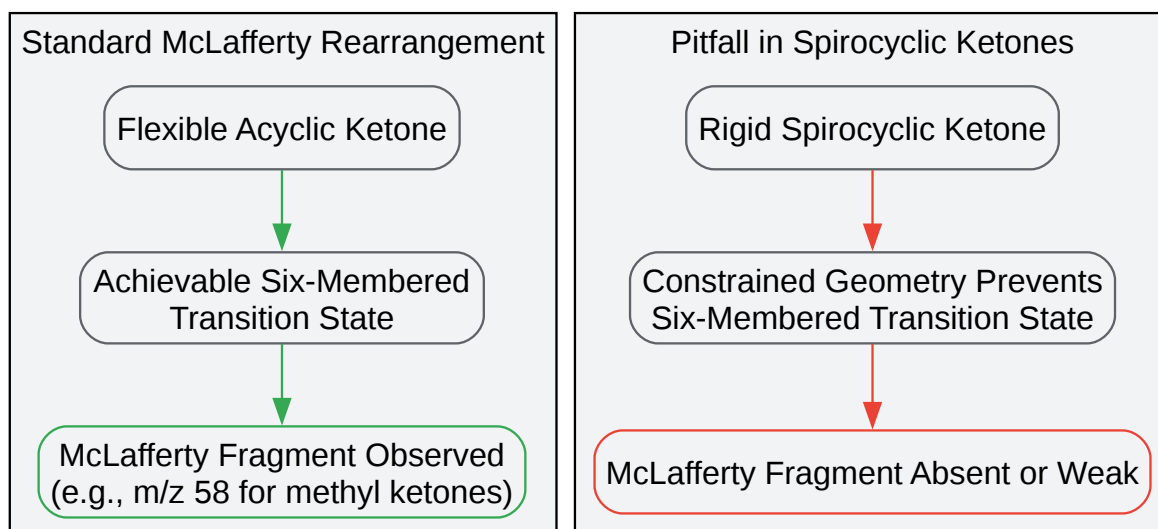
Standard McLafferty Rearrangement

Flexible Acyclic Ketone

Achievable Six-Membered Transition State

McLafferty Fragment Observed (e.g., m/z 58 for methyl ketones)

Pitfall in Spirocyclic Ketones

Rigid Spirocyclic Ketone

Constrained Geometry Prevents Six-Membered Transition State

McLafferty Fragment Absent or Weak